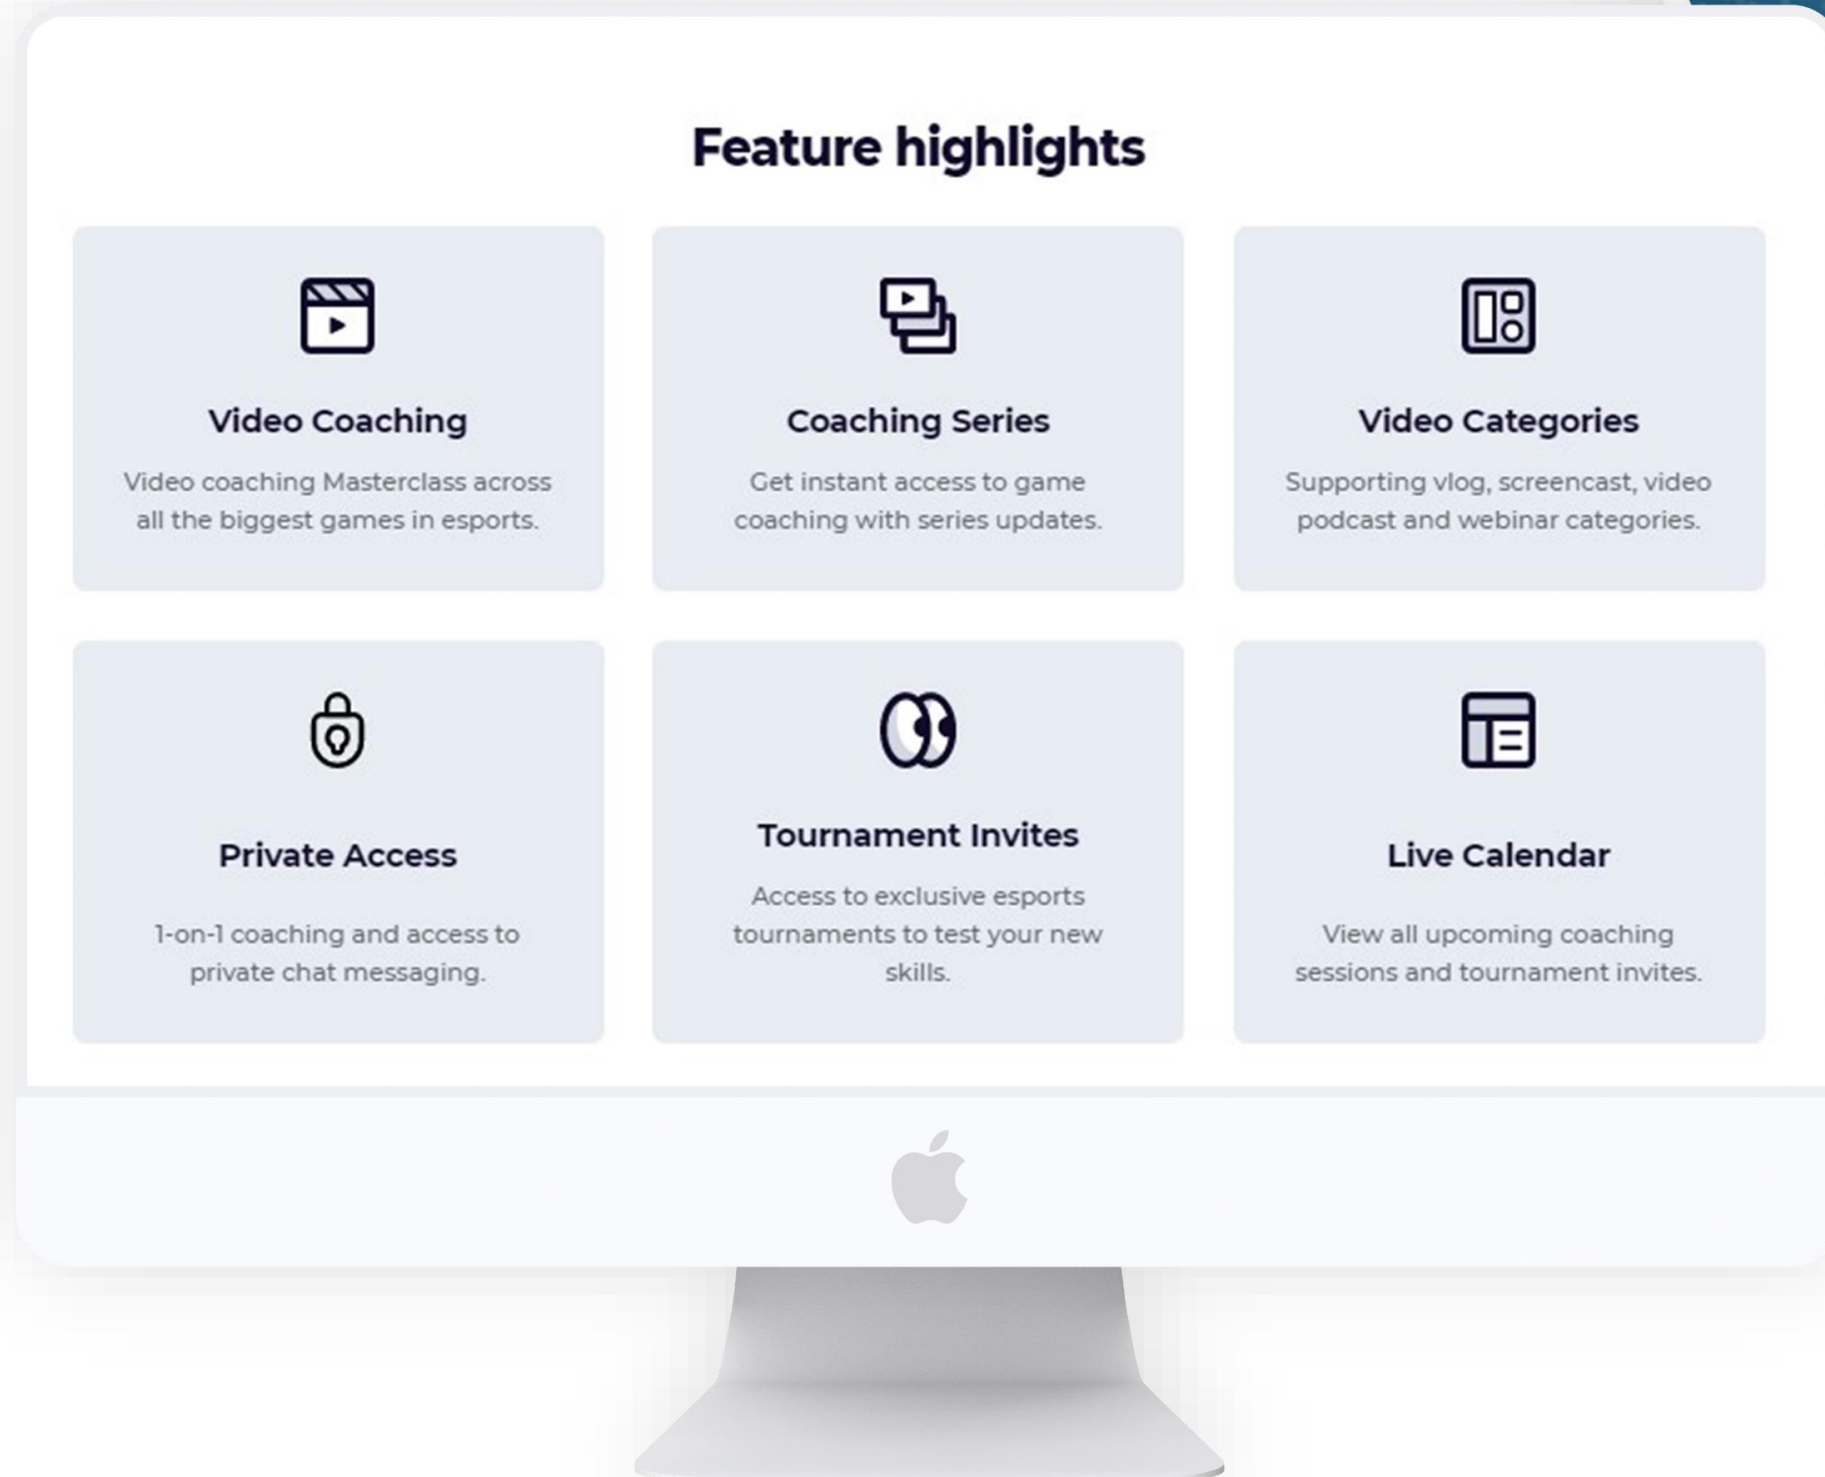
Feature highlights

Video Coaching

Video coaching Masterclass across all the biggest games in esports.

Coaching Series

Get instant access to game coaching with series updates.

Video Categories

Supporting vlog, screencast, video podcast and webinar categories.

Private Access

1-on-1 coaching and access to private chat messaging.

Tournament Invites

Access to exclusive esports tournaments to test your new skills.

Live Calendar

View all upcoming coaching sessions and tournament invites.